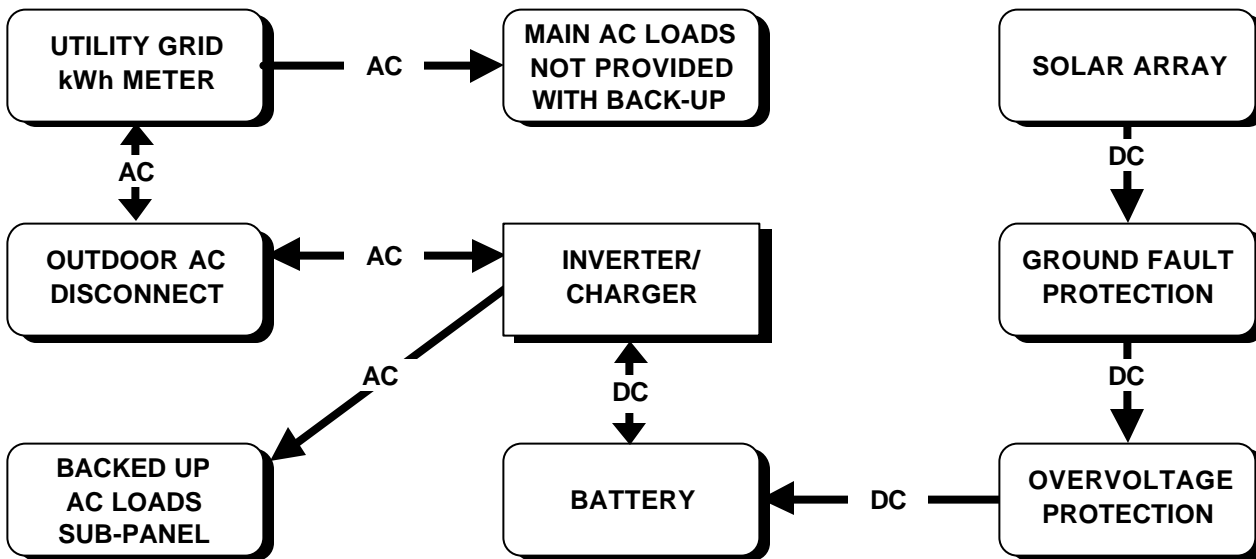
UTILITY GRID kWh METER

AC

MAIN AC LOADS NOT PROVIDED WITH BACK-UP

SOLAR ARRAY

AC

DC

OUTDOOR AC DISCONNECT

AC

INVERTER/ CHARGER

GROUND FAULT PROTECTION

AC

DC

DC

BACKED UP AC LOADS SUB-PANEL

BATTERY

DC

OVERVOLTAGE PROTECTION